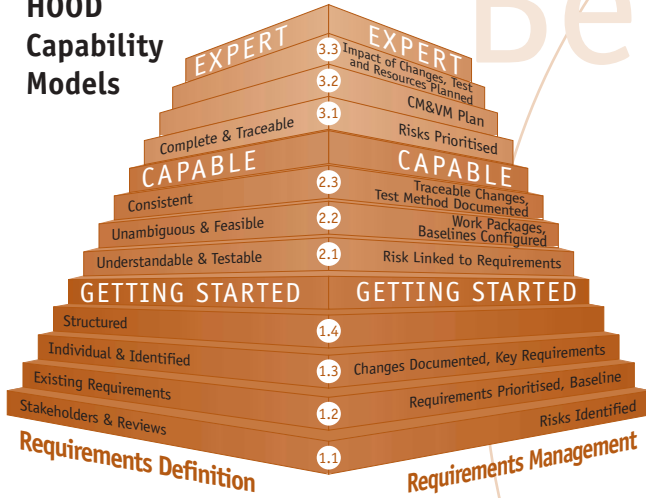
HOOD Capability Models

EXPERT

EXPERT

3.3 Impact of Changes, Test and Resources Planned

3.2 CM&VM Plan

Complete & Traceable

3.1 Risks Prioritised

CAPABLE

CAPABLE

Consistent

2.3 Traceable Changes, Test Method Documented

Unambiguous & Feasible

2.2 Work Packages, Baselines Configured

Understandable & Testable

2.1 Risk Linked to Requirements

GETTING STARTED

GETTING STARTED

Structured

1.4

Individual & Identified

1.3 Changes Documented, Key Requirements

Existing Requirements

Requirements Prioritised, Baseline

Stakeholders & Reviews

1.2 Risks Identified

1.1

Requirements Definition

Requirements Management